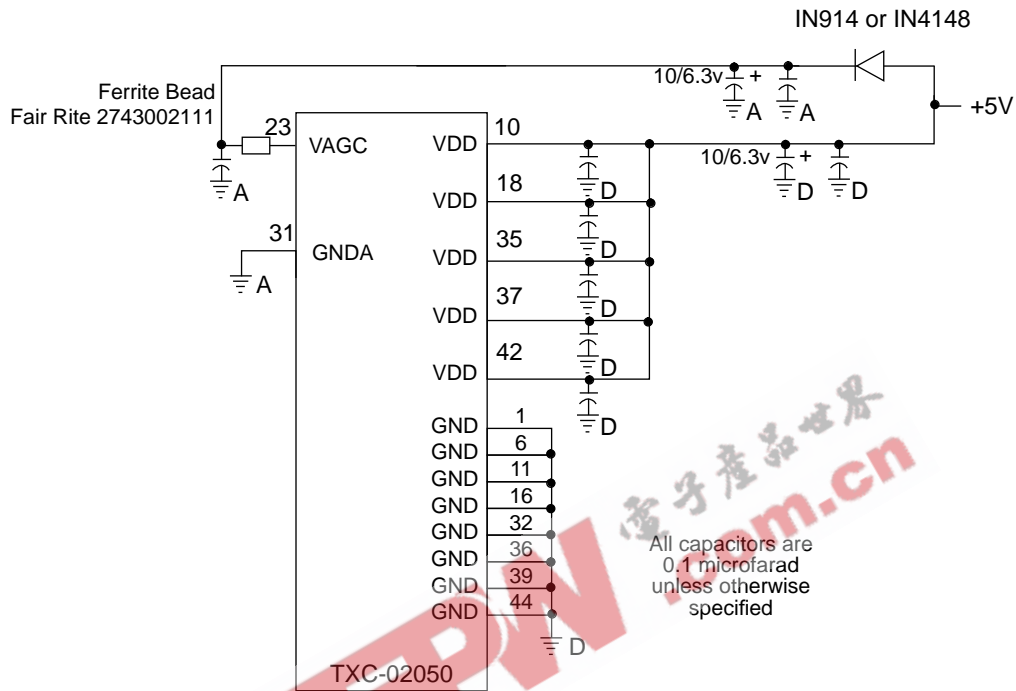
IN914 or IN4148

Ferrite Bead
Fair Rite 2743002111

10/6.3v +
A
A
+5V

23
VAGC
A

VDD 10
10/6.3v +
D
D

VDD 18
D
VDD 35
D
VDD 37
D
VDD 42
D
VDD
D

31
GNDA
A

GND 1
GND 6
GND 11
GND 16
GND 32
GND 36
GND 39
GND 44
D

TXC-02050

All capacitors are 0.1 microfarad unless otherwise specified

电子产品世界
EEPW.com.cn